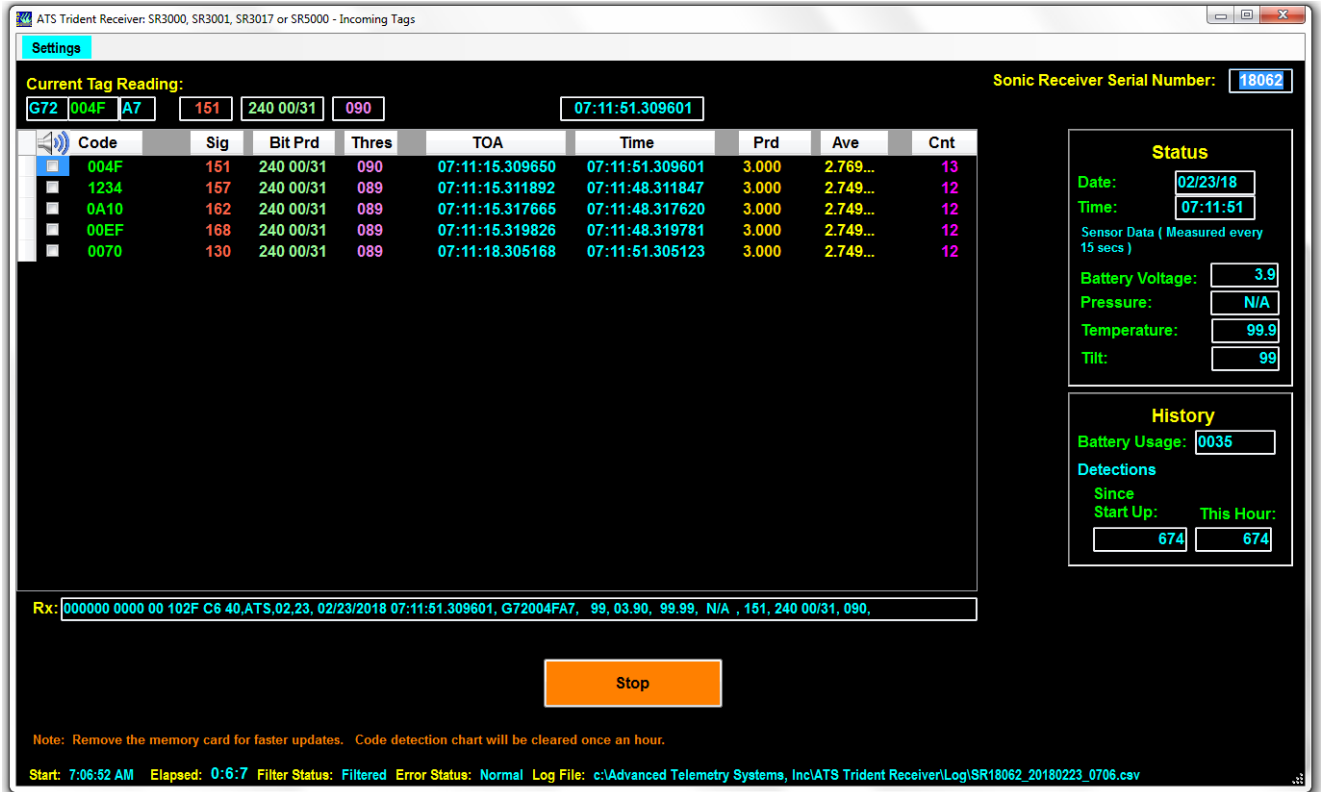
ATS Trident Receiver: SR3000, SR3001, SR3017 or SR5000 - Incoming Tags

Settings

Current Tag Reading:

G72 004F A7 151 240 00/31 090 07:11:51.309601

Sonic Receiver Serial Number: 18062

| | Code | Sig | Bit Prd | Thres | TOA | Time | Prd | Ave | Cnt |
|---|---|---|---|---|---|---|---|---|---|
| | 004F | 151 | 240 00/31 | 090 | 07:11:15.309650 | 07:11:51.309601 | 3.000 | 2.769... | 13 |
| | 1234 | 157 | 240 00/31 | 089 | 07:11:15.311892 | 07:11:48.311847 | 3.000 | 2.749... | 12 |
| | 0A10 | 162 | 240 00/31 | 089 | 07:11:15.317665 | 07:11:48.317620 | 3.000 | 2.749... | 12 |
| | 00EF | 168 | 240 00/31 | 089 | 07:11:15.319826 | 07:11:48.319781 | 3.000 | 2.749... | 12 |
| | 0070 | 130 | 240 00/31 | 089 | 07:11:18.305168 | 07:11:51.305123 | 3.000 | 2.749... | 12 |

Status
Date: 02/23/18
Time: 07:11:51
Sensor Data ( Measured every 15 secs )
Battery Voltage: 3.9
Pressure: N/A
Temperature: 99.9
Tilt: 99

History
Battery Usage: 0035
Detections
Since Start Up: 674
This Hour: 674

Rx: 000000 0000 00 102F C6 40,ATS,02,23, 02/23/2018 07:11:51.309601, G72004FA7, 99, 03.90, 99.99, N/A , 151, 240 00/31, 090,

Stop

Note: Remove the memory card for faster updates. Code detection chart will be cleared once an hour.

Start: 7:06:52 AM Elapsed: 0:6:7 Filter Status: Filtered Error Status: Normal Log File: c:\Advanced Telemetry Systems, Inc\ATS Trident Receiver\Log\SR18062_20180223_0706.csv